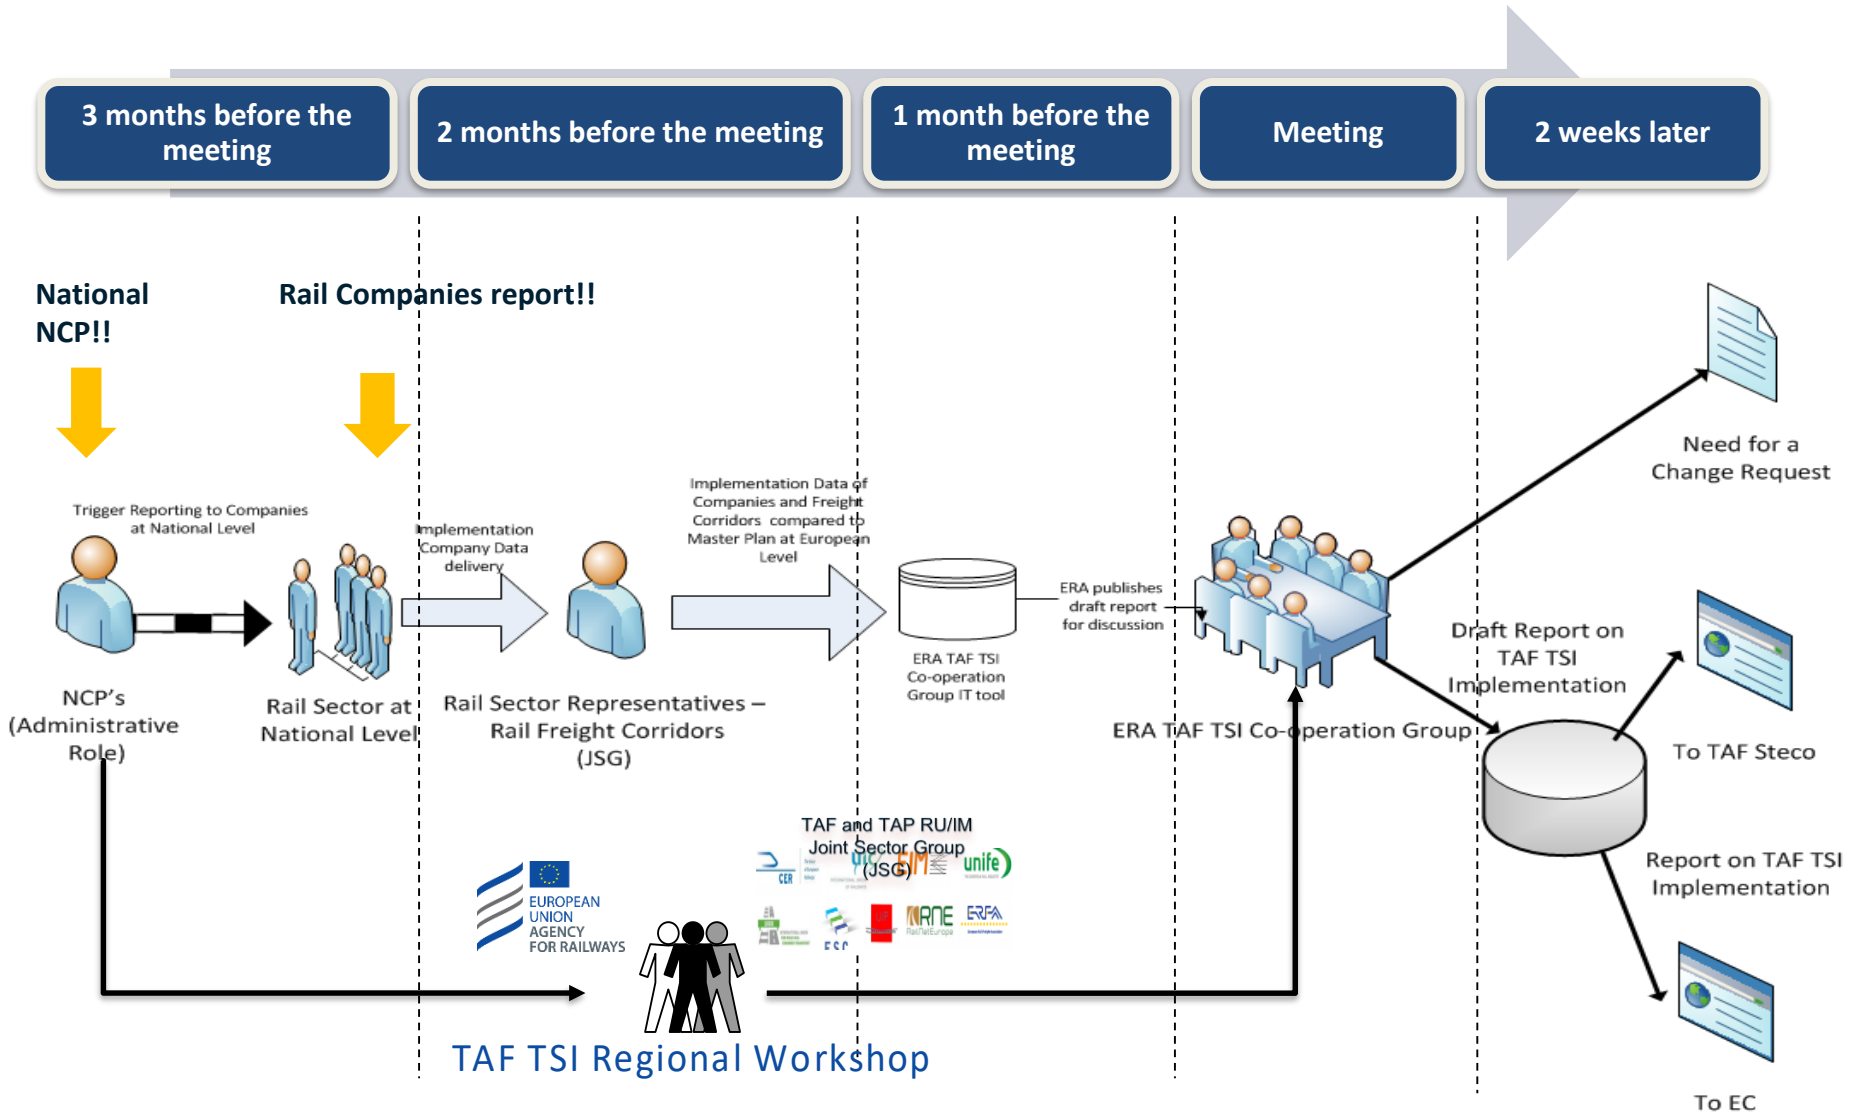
3 months before the meeting

2 months before the meeting

1 month before the meeting

Meeting

2 weeks later

National NCP!!

Rail Companies report!!

Trigger Reporting to Companies at National Level

Implementation Company Data delivery

Implementation Data of Companies and Freight Corridors compared to Master Plan at European Level

ERA publishes draft report for discussion

Need for a Change Request

NCP's (Administrative Role)

Rail Sector at National Level

Rail Sector Representatives – Rail Freight Corridors (JSG)

ERA TAF TSI Co-operation Group IT tool

Draft Report on TAF TSI Implementation

ERA TAF TSI Co-operation Group

To TAF Steco

TAF and TAP RU/IM Joint Sector Group (JSG)

CER

unife

RNE

ERFA

EUROPEAN UNION AGENCY FOR RAILWAYS

Report on TAF TSI Implementation

TAF TSI Regional Workshop

To EC